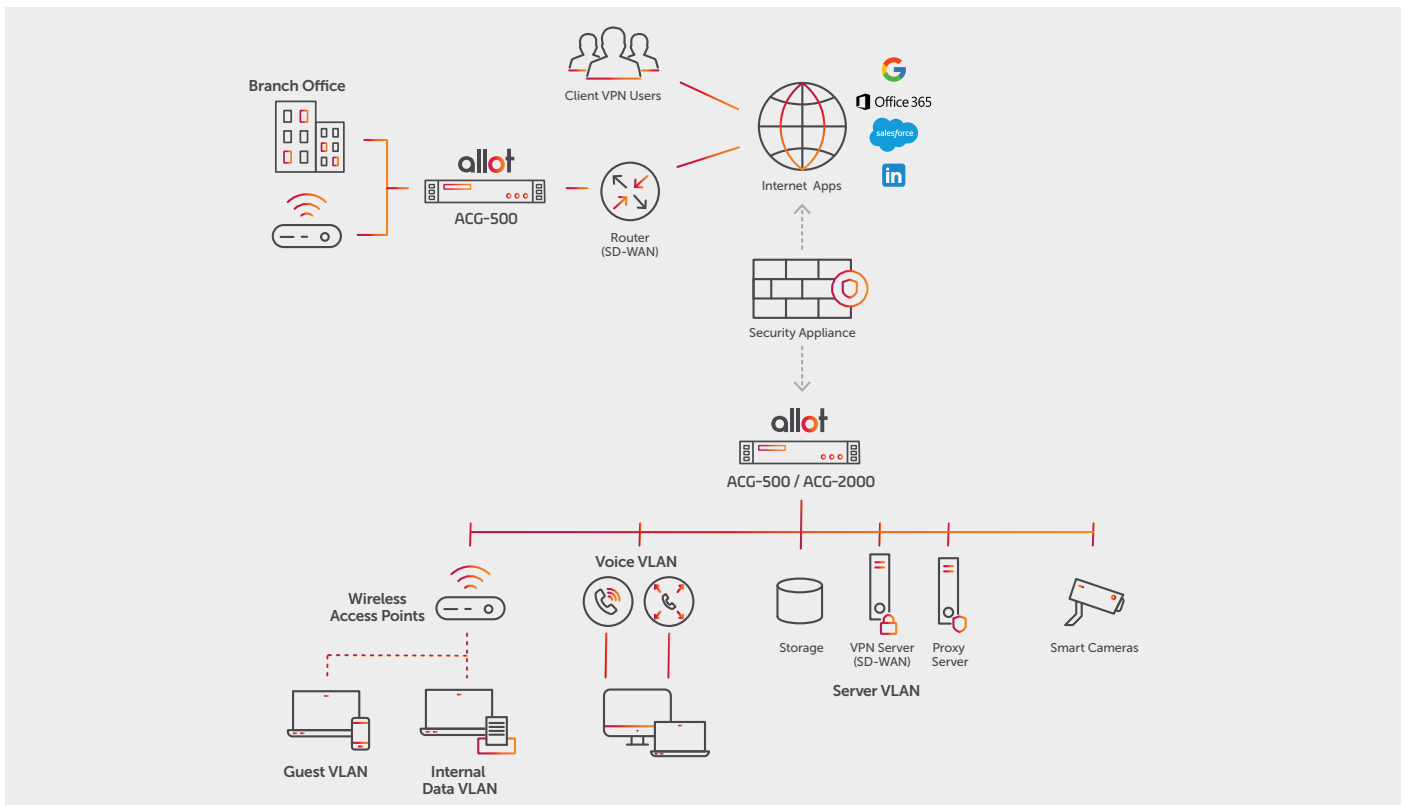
Client VPN Users

Branch Office

allot

ACG-500

Router
(SD-WAN)

Internet Apps

G

Office 365

salesforce

in

Security Appliance

allot

ACG-500 / ACG-2000

Wireless
Access Points

Voice VLAN

Storage

VPN Server
(SD-WAN)

Proxy
Server

Smart Cameras

Server VLAN

Guest VLAN

Internal
Data VLAN